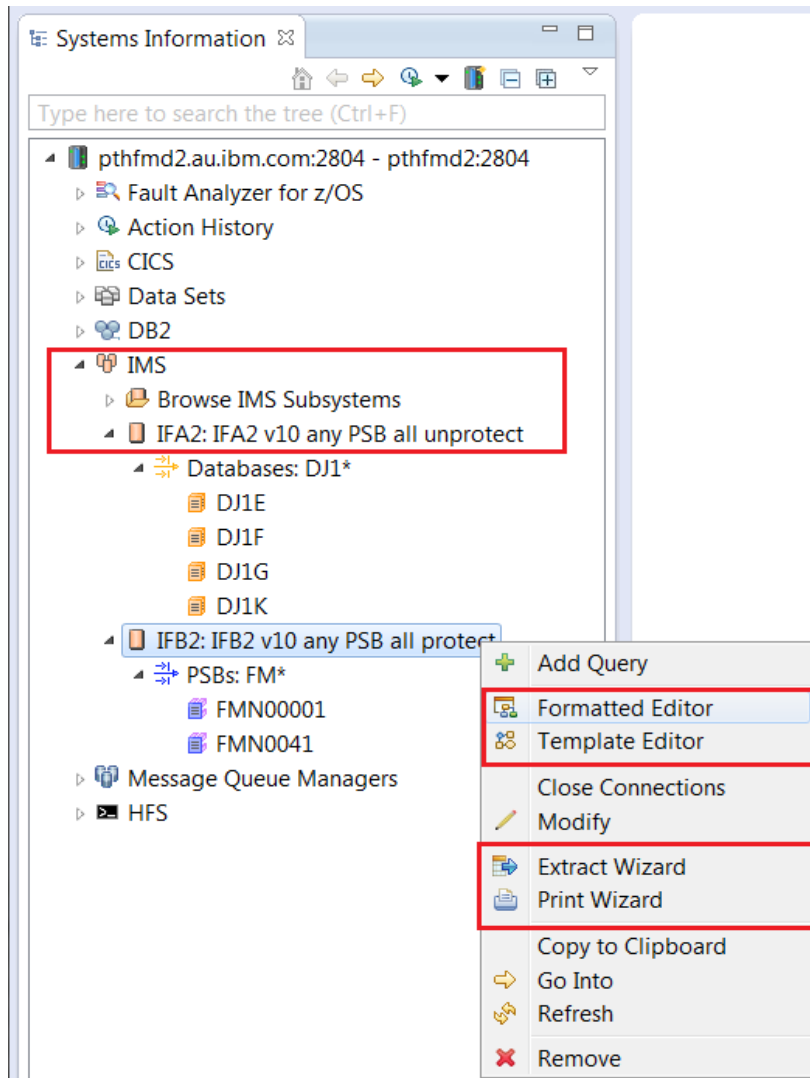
Systems Information

Type here to search the tree (Ctrl+F)

pthfmd2.au.ibm.com:2804 - pthfmd2:2804
Fault Analyzer for z/OS
Action History
CICS
Data Sets
DB2
IMS
Browse IMS Subsystems
IFA2: IFA2 v10 any PSB all unprotect
Databases: DJ1*
DJ1E
DJ1F
DJ1G
DJ1K
IFB2: IFB2 v10 any PSB all protect
PSBs: FM*
FMN00001
FMN0041
Message Queue Managers
HFS

Add Query
Formatted Editor
Template Editor
Close Connections
Modify
Extract Wizard
Print Wizard
Copy to Clipboard
Go Into
Refresh
Remove